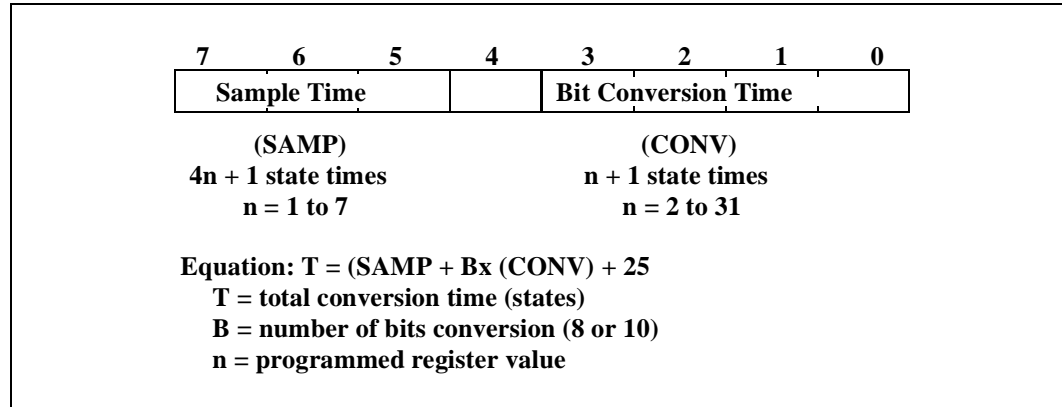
| 7 | 6 | 5 | 4 | 3 | 2 | 1 | 0 |
|---|---|---|---|---|---|---|---|
| Sample Time | | | | Bit Conversion Time | | | |

(SAMP)
4n + 1 state times
n = 1 to 7

(CONV)
n + 1 state times
n = 2 to 31

Equation: T = (SAMP + Bx (CONV) + 25
T = total conversion time (states)
B = number of bits conversion (8 or 10)
n = programmed register value